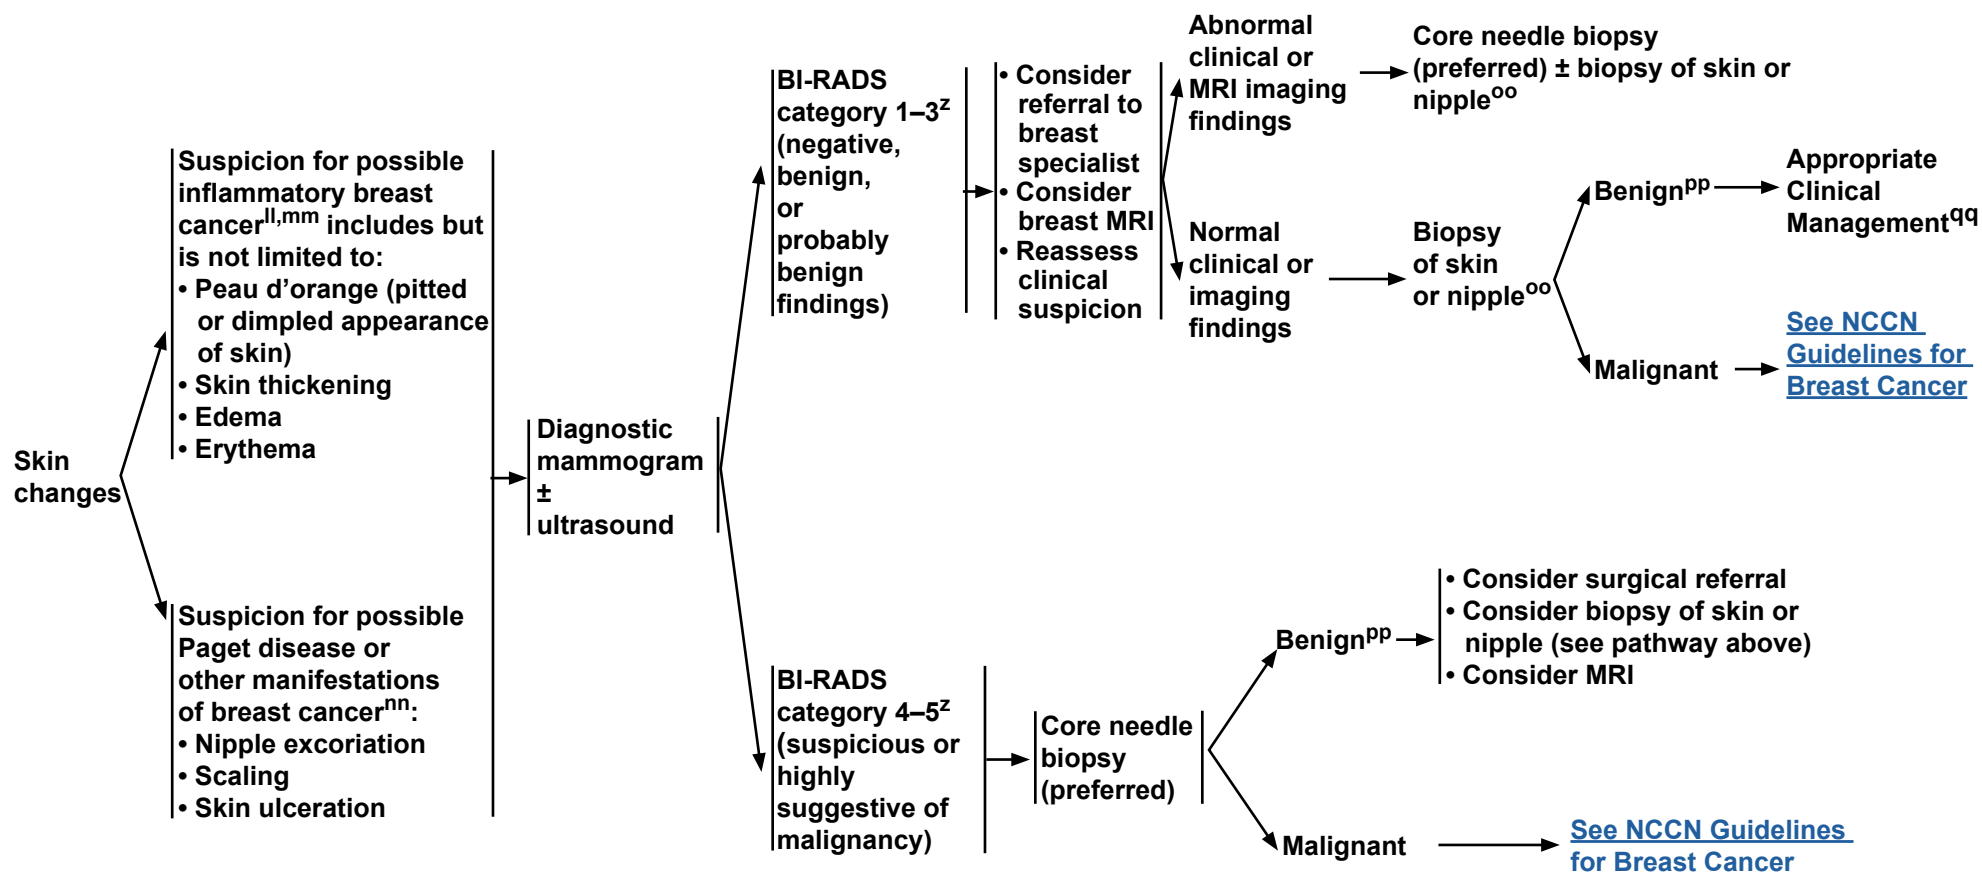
Skin changes

Suspicion for possible inflammatory breast cancer$^{ll,mm}$ includes but is not limited to:
• Peau d'orange (pitted or dimpled appearance of skin)
• Skin thickening
• Edema
• Erythema

Suspicion for possible Paget disease or other manifestations of breast cancer$^{nn}$:
• Nipple excoriation
• Scaling
• Skin ulceration

Diagnostic mammogram ± ultrasound

BI-RADS category 1–3$^{z}$ (negative, benign, or probably benign findings)

• Consider referral to breast specialist
• Consider breast MRI
• Reassess clinical suspicion

Abnormal clinical or MRI imaging findings

Core needle biopsy (preferred) ± biopsy of skin or nipple$^{oo}$

Normal clinical or imaging findings

Biopsy of skin or nipple$^{oo}$

Benign$^{pp}$

Appropriate Clinical Management$^{qq}$

Malignant

See NCCN Guidelines for Breast Cancer

BI-RADS category 4–5$^{z}$ (suspicious or highly suggestive of malignancy)

Core needle biopsy (preferred)

Benign$^{pp}$

• Consider surgical referral
• Consider biopsy of skin or nipple (see pathway above)
• Consider MRI

Malignant

See NCCN Guidelines for Breast Cancer